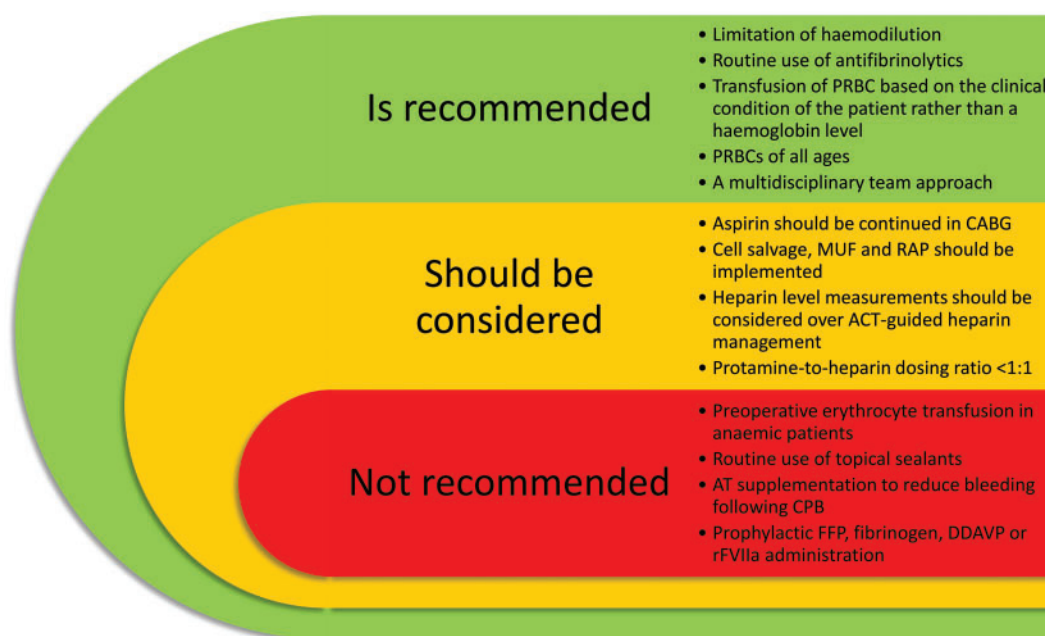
Is recommended

• Limitation of haemodilution
• Routine use of antifibrinolytics
• Transfusion of PRBC based on the clinical condition of the patient rather than a haemoglobin level
• PRBCs of all ages
• A multidisciplinary team approach

Should be considered

• Aspirin should be continued in CABG
• Cell salvage, MUF and RAP should be implemented
• Heparin level measurements should be considered over ACT-guided heparin management
• Protamine-to-heparin dosing ratio <1:1

Not recommended

• Preoperative erythrocyte transfusion in anaemic patients
• Routine use of topical sealants
• AT supplementation to reduce bleeding following CPB
• Prophylactic FFP, fibrinogen, DDAVP or rFVIIa administration